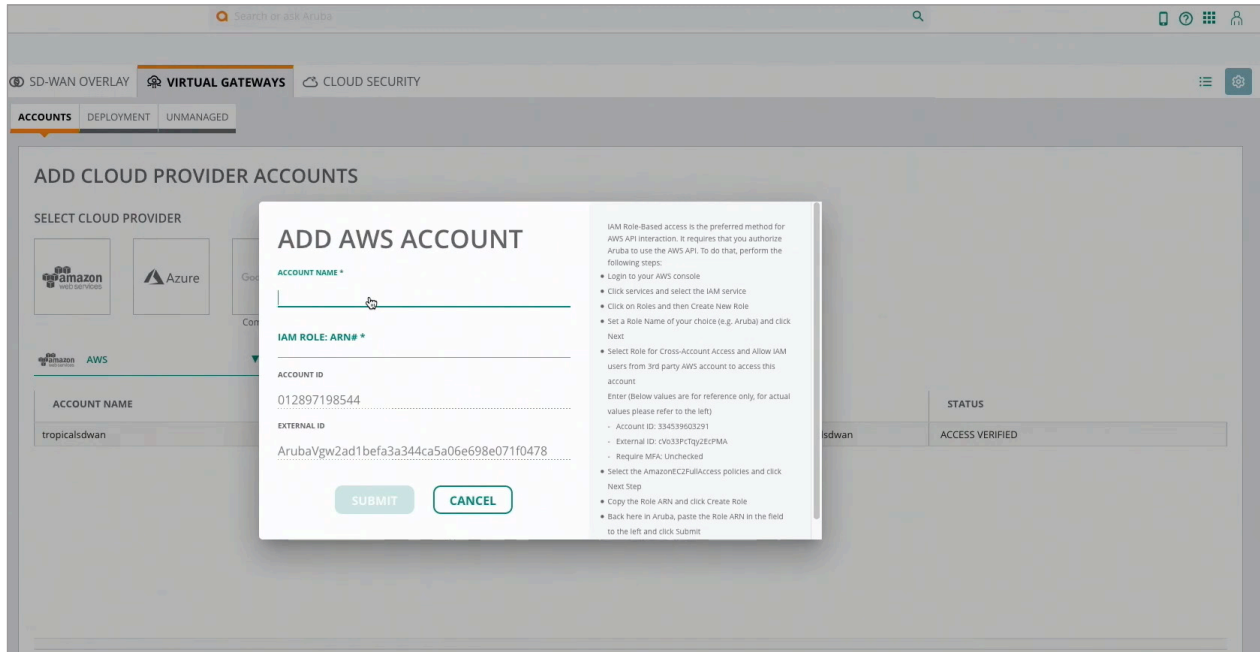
Search or ask Aruba

SD-WAN OVERLAY
VIRTUAL GATEWAYS
CLOUD SECURITY

ACCOUNTS
DEPLOYMENT
UNMANAGED

ADD CLOUD PROVIDER ACCOUNTS

SELECT CLOUD PROVIDER

amazon web services
Azure
Goo
Com

amazon AWS

| ACCOUNT NAME | | STATUS |
|---|---|---|
| tropicalsdwan | lsdwan | ACCESS VERIFIED |

ADD AWS ACCOUNT

ACCOUNT NAME *

IAM ROLE: ARN# *

ACCOUNT ID
012897198544

EXTERNAL ID
ArubaVgw2ad1befa3a344ca5a06e698e071f0478

SUBMIT
CANCEL

IAM Role-Based access is the preferred method for AWS API interaction. It requires that you authorize Aruba to use the AWS API. To do that, perform the following steps:
• Login to your AWS console
• Click services and select the IAM service
• Click on Roles and then Create New Role
• Set a Role Name of your choice (e.g. Aruba) and click Next
• Select Role for Cross-Account Access and Allow IAM users from 3rd party AWS account to access this account
Enter (Below values are for reference only, for actual values please refer to the left)
- Account ID: 334539603291
- External ID: cVo33PcTqy2EcPMA
- Require MFA: Unchecked
• Select the AmazonEC2FullAccess policies and click Next Step
• Copy the Role ARN and click Create Role
• Back here in Aruba, paste the Role ARN in the field to the left and click Submit